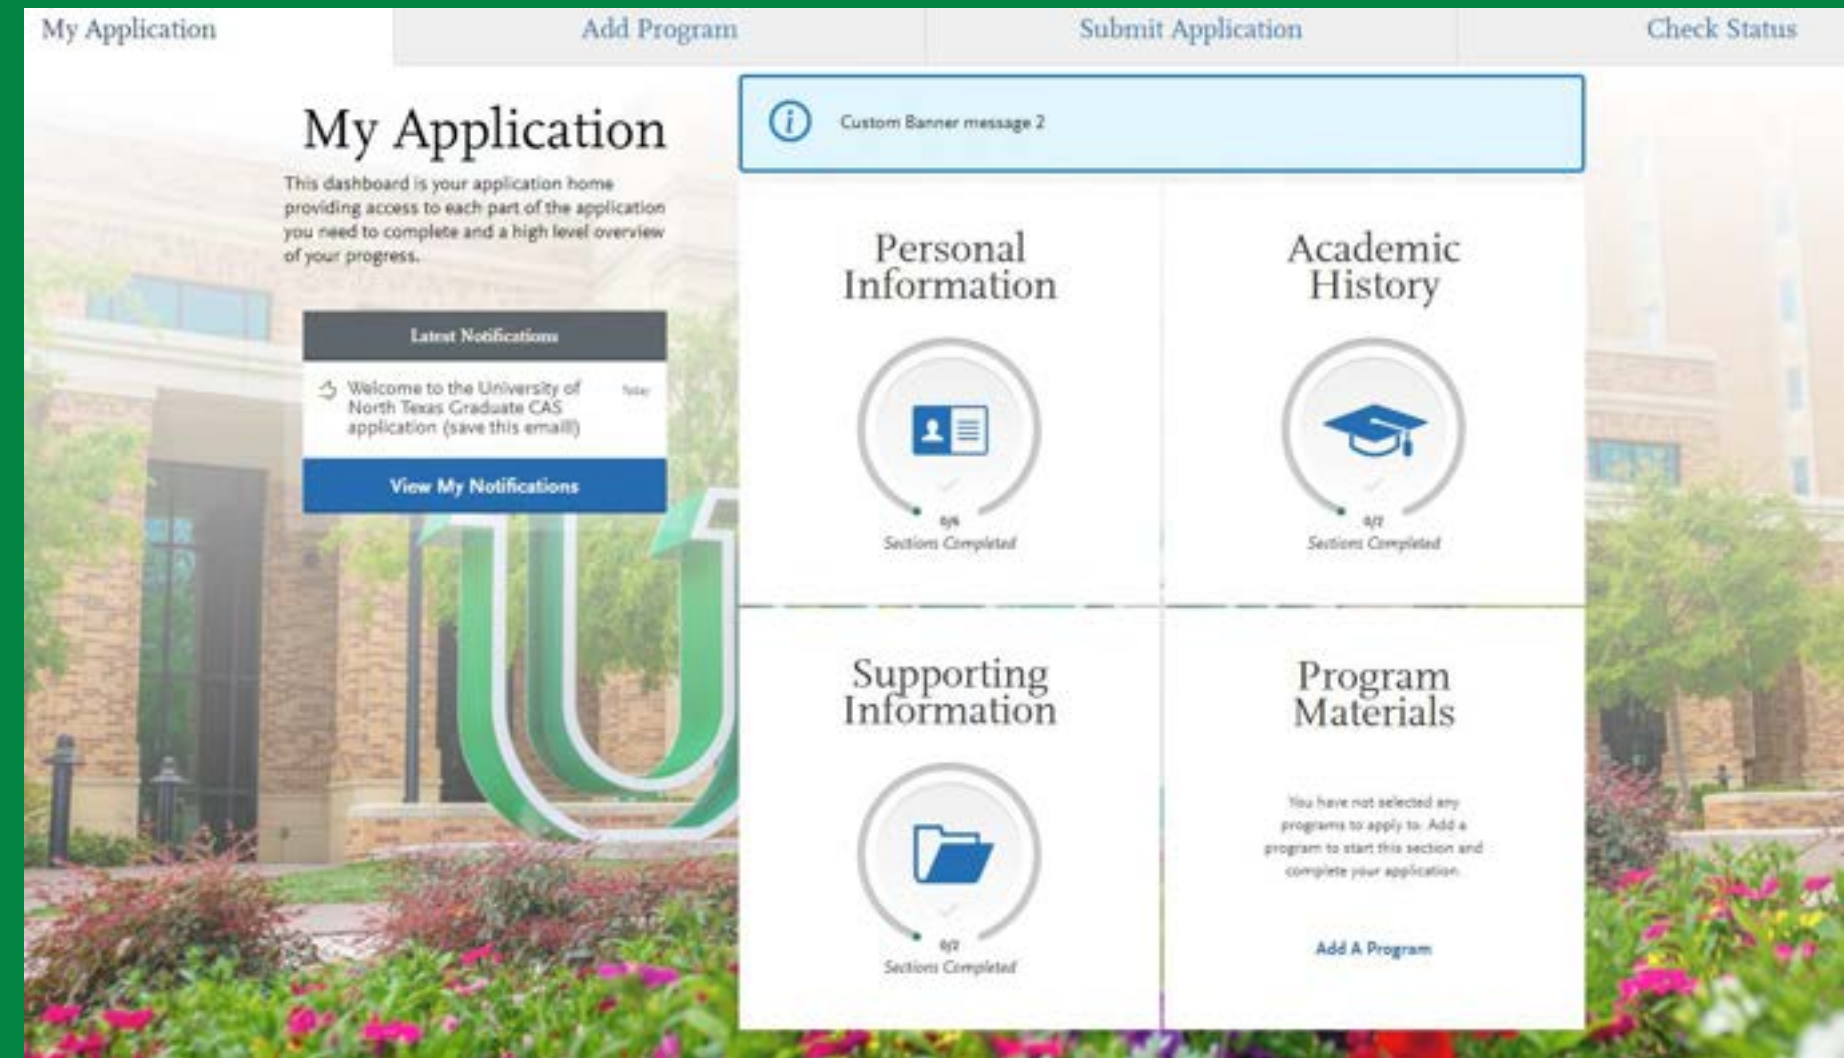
My Application | Add Program | Submit Application | Check Status

My Application

This dashboard is your application home providing access to each part of the application you need to complete and a high level overview of your progress.

Latest Notifications

Welcome to the University of North Texas Graduate CAS application (save this email!) Today

View My Notifications

Custom Banner message 2

Personal Information

0/6
Sections Completed

Academic History

0/2
Sections Completed

Supporting Information

0/2
Sections Completed

Program Materials

You have not selected any programs to apply to. Add a program to start this section and complete your application.

Add A Program